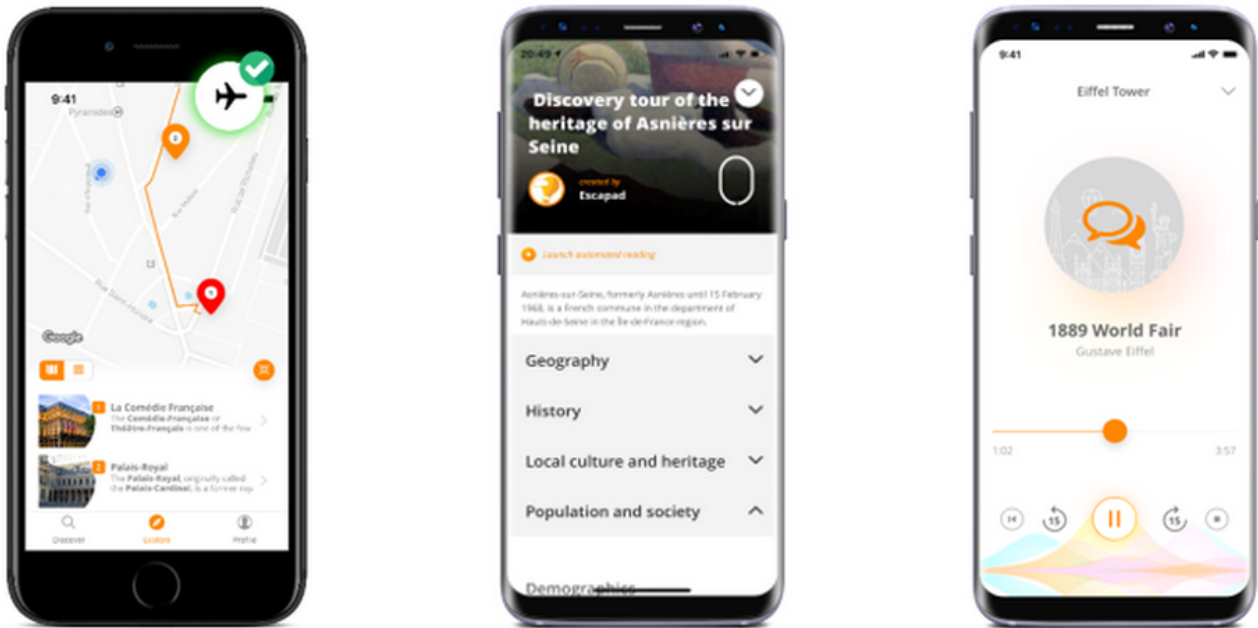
9:41

Pyramides

Google

1 La Comédie Française
The Comédie-Française or Théâtre-Français is one of the few

2 Palais-Royal
The Palais-Royal, originally called the Palais-Cardinal, is a former roy

Discover
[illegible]
Profile

20:49

Discovery tour of the heritage of Asnières sur Seine

created by
Escapad

Launch automated reading

Asnières-sur-Seine, formerly Asnières until 15 February 1968, is a French commune in the department of Hauts-de-Seine in the Île-de-France region.

Geography

History

Local culture and heritage

Population and society

Demographics

9:41

Eiffel Tower

1889 World Fair
Gustave Eiffel

1:02
3:57

15
15